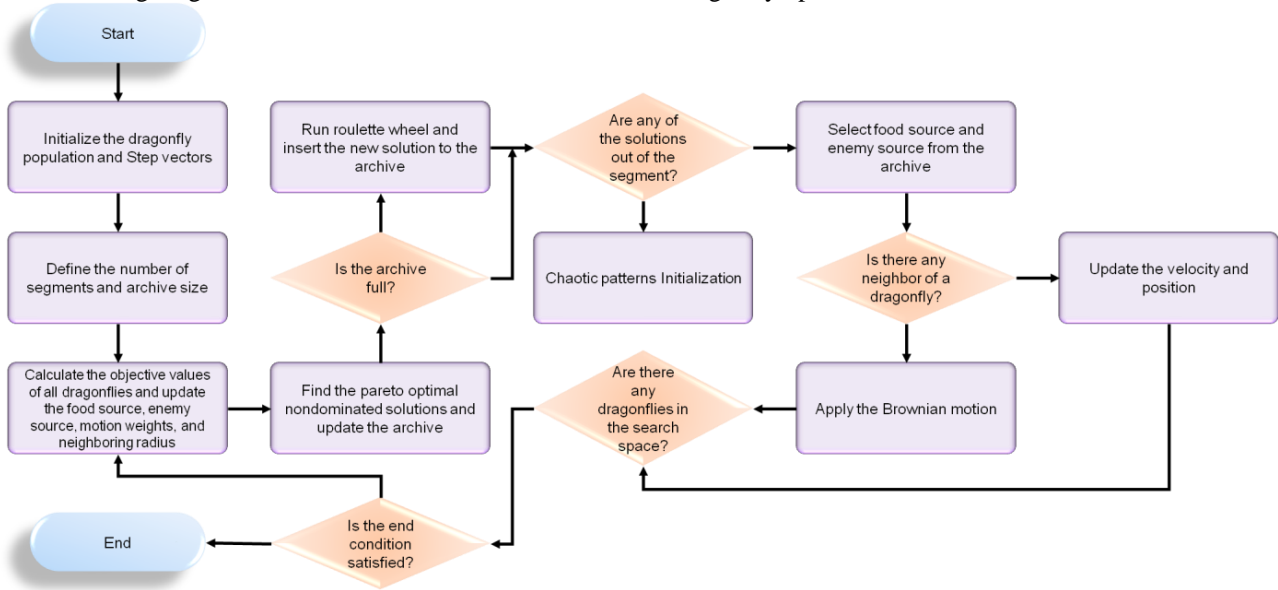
Start

Initialize the dragonfly population and Step vectors

Define the number of segments and archive size

Calculate the objective values of all dragonflies and update the food source, enemy source, motion weights, and neighboring radius

Find the pareto optimal nondominated solutions and update the archive

Is the archive full?

Run roulette wheel and insert the new solution to the archive

Are any of the solutions out of the segment?

Chaotic patterns Initialization

Select food source and enemy source from the archive

Is there any neighbor of a dragonfly?

Update the velocity and position

Apply the Brownian motion

Are there any dragonflies in the search space?

Is the end condition satisfied?

End